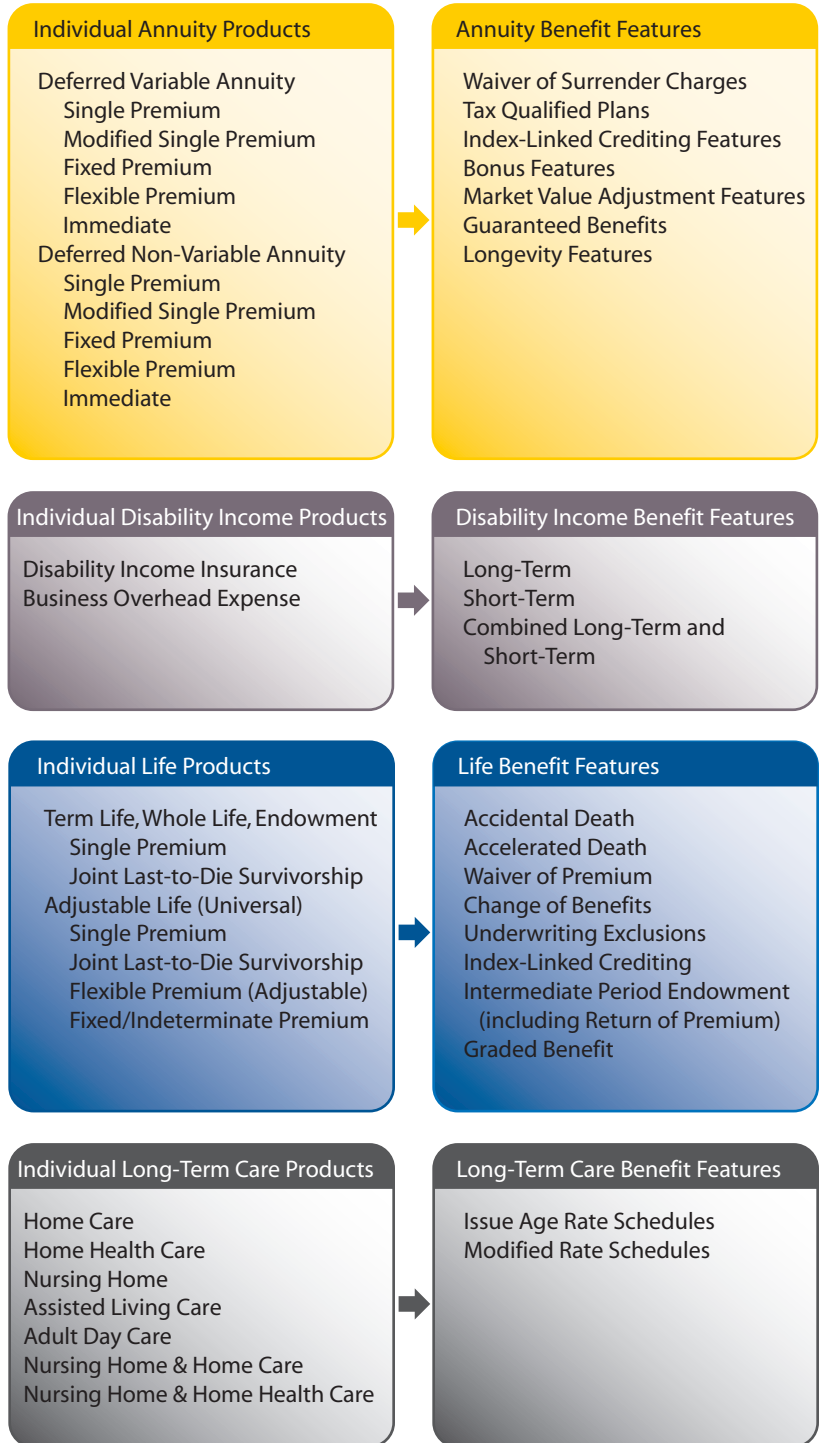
Individual Annuity Products

Deferred Variable Annuity
Single Premium
Modified Single Premium
Fixed Premium
Flexible Premium
Immediate
Deferred Non-Variable Annuity
Single Premium
Modified Single Premium
Fixed Premium
Flexible Premium
Immediate

Annuity Benefit Features

Waiver of Surrender Charges
Tax Qualified Plans
Index-Linked Crediting Features
Bonus Features
Market Value Adjustment Features
Guaranteed Benefits
Longevity Features

Individual Disability Income Products

Disability Income Insurance
Business Overhead Expense

Disability Income Benefit Features

Long-Term
Short-Term
Combined Long-Term and Short-Term

Individual Life Products

Term Life, Whole Life, Endowment
Single Premium
Joint Last-to-Die Survivorship
Adjustable Life (Universal)
Single Premium
Joint Last-to-Die Survivorship
Flexible Premium (Adjustable)
Fixed/Indeterminate Premium

Life Benefit Features

Accidental Death
Accelerated Death
Waiver of Premium
Change of Benefits
Underwriting Exclusions
Index-Linked Crediting
Intermediate Period Endowment (including Return of Premium)
Graded Benefit

Individual Long-Term Care Products

Home Care
Home Health Care
Nursing Home
Assisted Living Care
Adult Day Care
Nursing Home & Home Care
Nursing Home & Home Health Care

Long-Term Care Benefit Features

Issue Age Rate Schedules
Modified Rate Schedules